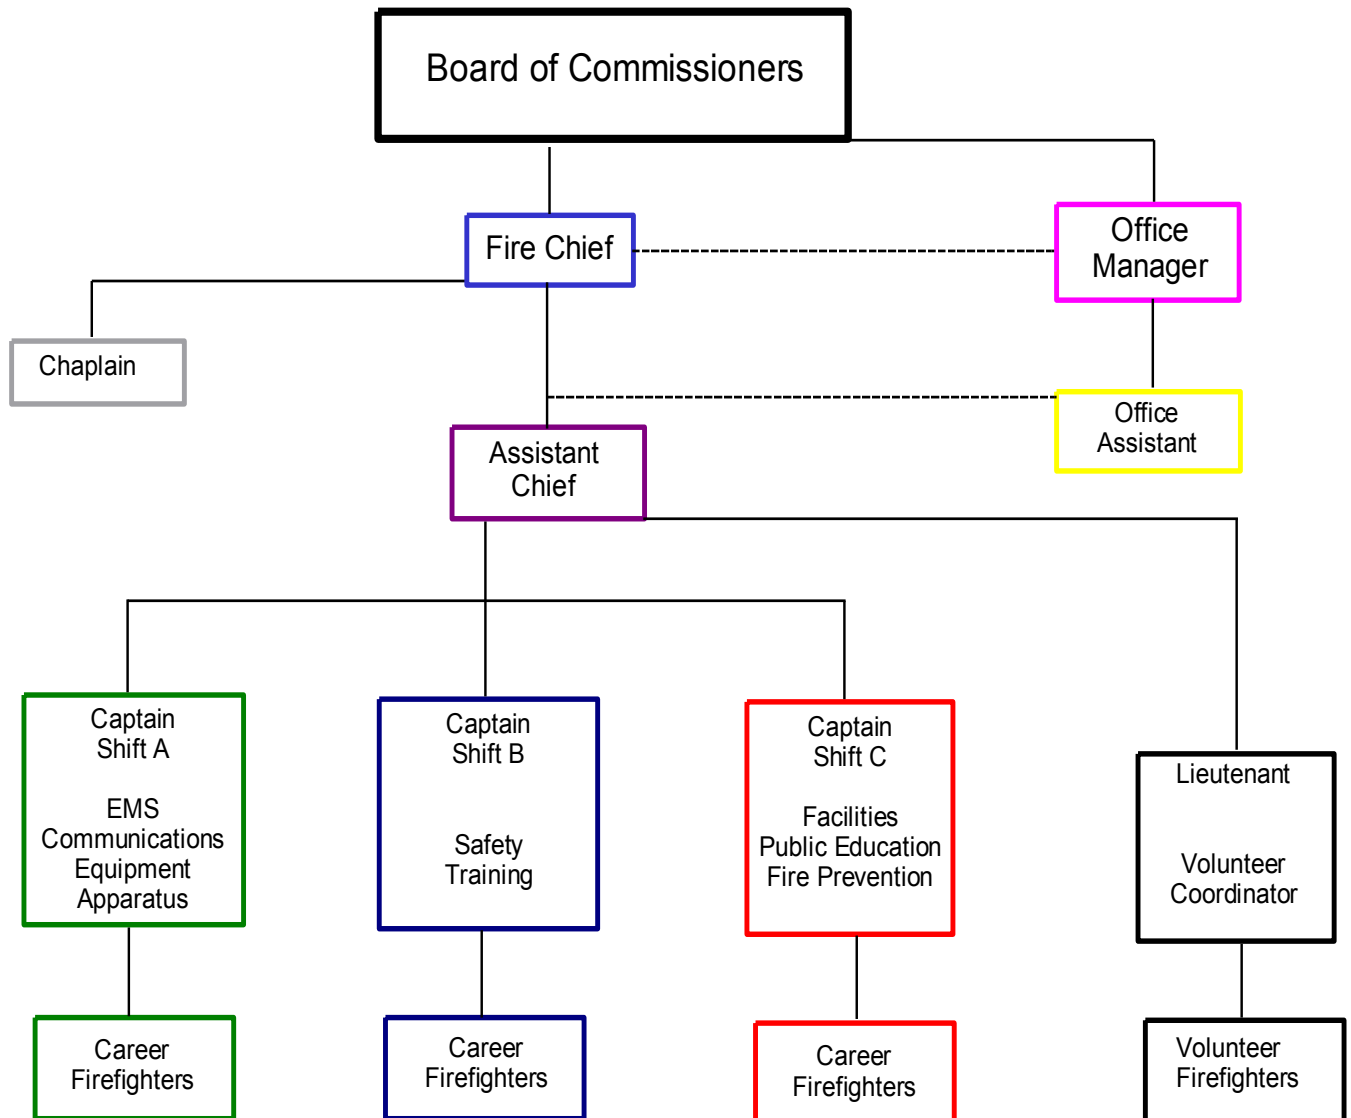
Board of Commissioners

Fire Chief

Office Manager

Chaplain

Office Assistant

Assistant Chief

Captain
Shift A

EMS
Communications
Equipment
Apparatus

Captain
Shift B

Safety
Training

Captain
Shift C

Facilities
Public Education
Fire Prevention

Lieutenant

Volunteer
Coordinator

Career Firefighters

Career Firefighters

Career Firefighters

Volunteer Firefighters